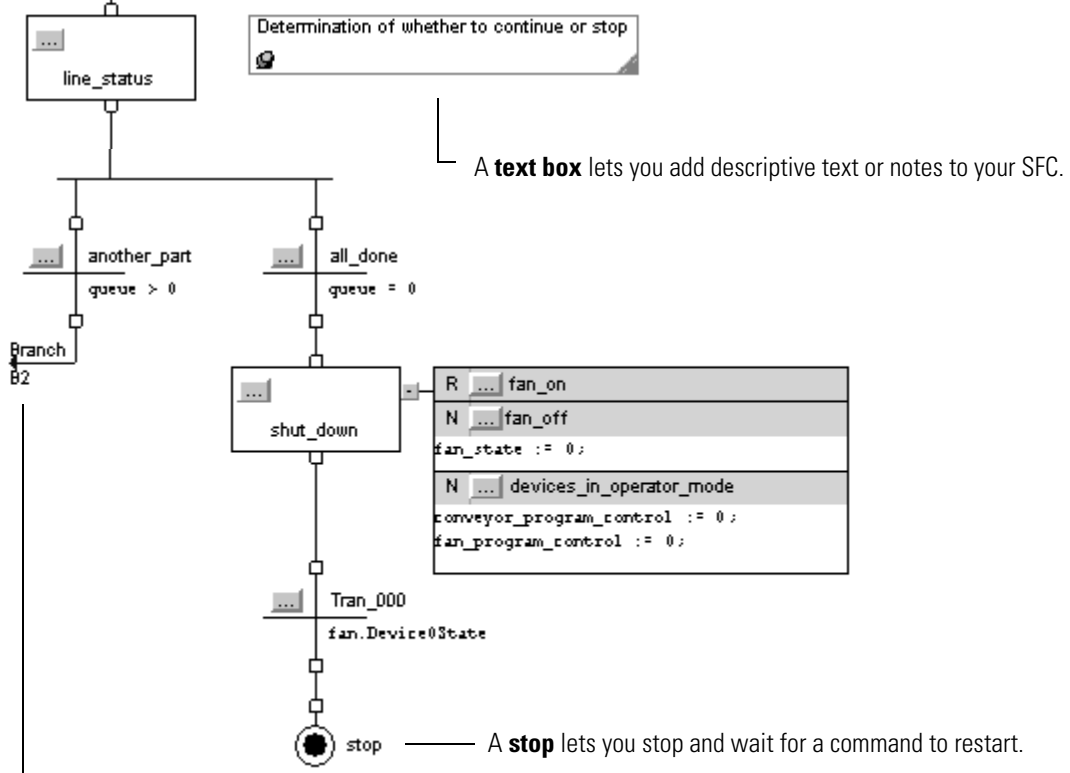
...
line_status

Determination of whether to continue or stop

A **text box** lets you add descriptive text or notes to your SFC.

... another_part
queue > 0

... all_done
queue = 0

Branch
B2

...
shut_down

R ... fan_on
N ... fan_off
fan_state := 0;
N ... devices_in_operator_mode
conveyor_program_control := 0;
fan_program_control := 0;

... Tran_000
fan.Device0State

stop

A **stop** lets you stop and wait for a command to restart.